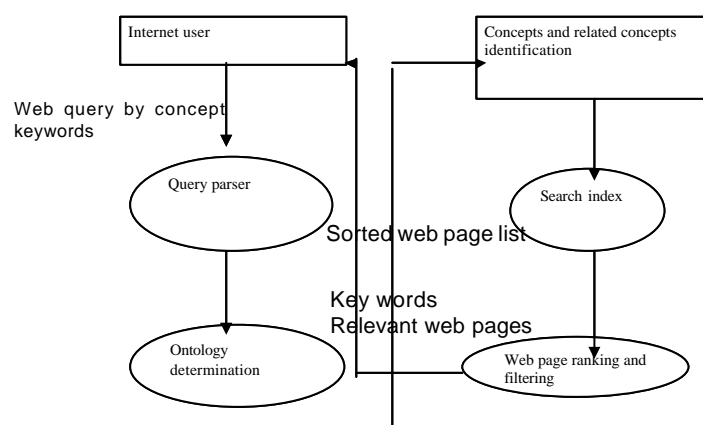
Internet user

Concepts and related concepts identification

Web query by concept keywords

Query parser

Search index

Sorted web page list

Key words
Relevant web pages

Ontology determination

Web page ranking and filtering